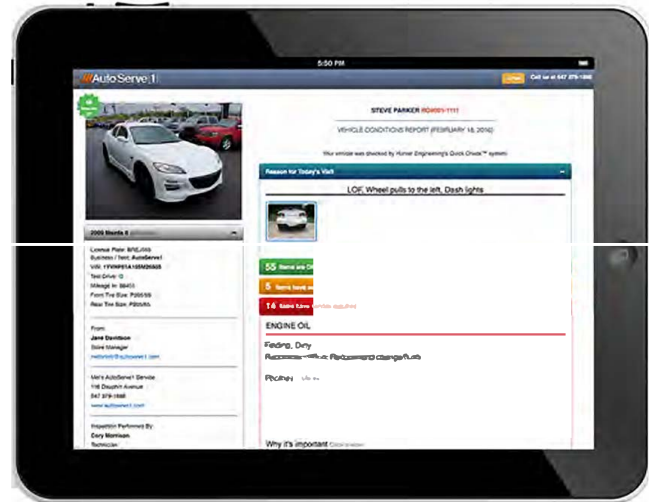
5:50 PM

AutoServe1

Call us at 647 379-1846

STEVE PARKER RO#001-1111

VEHICLE CONDITIONS REPORT (FEBRUARY 18, 2016)

Your vehicle was checked by Hunter Engineering's Quick Check™ system

Reason for Today's Visit

LOF, Wheel pulls to the left, Dash lights

2005 Mazda 6

License Plate: BREJ365
Business / Fleet: AutoServe1
VIN: 1YVHP81A195M26026
Test Drive: 0
Mileage In: 86453
Front Tire Size: P205/55
Rear Tire Size: P205/55

From:
Jane Davidson
Store Manager
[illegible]@autoserve1.com

Mo's AutoServe1 Service
116 Dauphin Avenue
647 379-1846
www.autoserve1.com

Inspection Performed By:
Cory Morrison
Technician

55 Items are OK

5 Items need attention

14 Items have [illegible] required

ENGINE OIL

Finding: Dirty
Recommendation: Recommend change fluid

Photos: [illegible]

Why it's important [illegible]